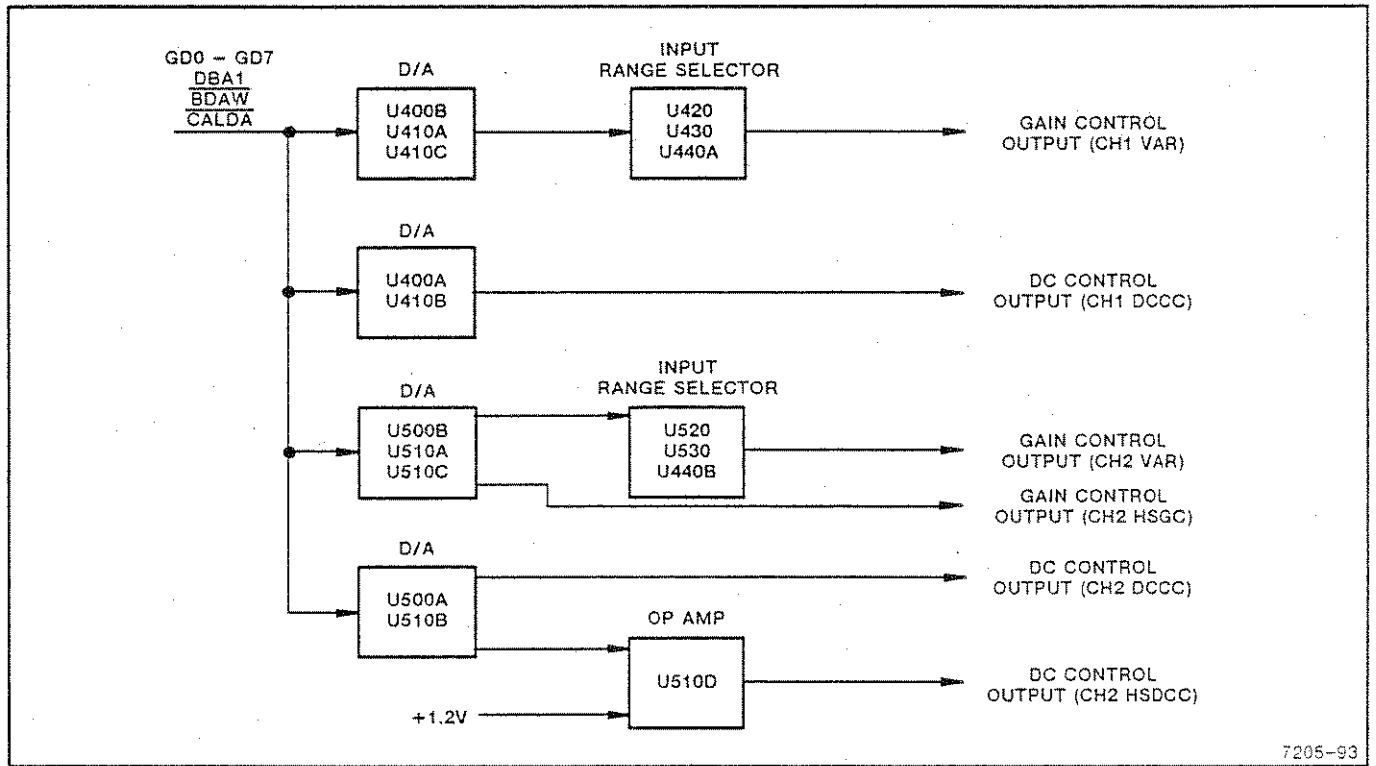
GD0 – GD7
DBA1
$\overline{BDAW}$
$\overline{CALDA}$

D/A
U400B
U410A
U410C

INPUT
RANGE SELECTOR
U420
U430
U440A

GAIN CONTROL
OUTPUT (CH1 VAR)

D/A
U400A
U410B

DC CONTROL
OUTPUT (CH1 DCCC)

D/A
U500B
U510A
U510C

INPUT
RANGE SELECTOR
U520
U530
U440B

GAIN CONTROL
OUTPUT (CH2 VAR)

GAIN CONTROL
OUTPUT (CH2 HSGC)

D/A
U500A
U510B

DC CONTROL
OUTPUT (CH2 DCCC)

OP AMP
U510D

+1.2V

DC CONTROL
OUTPUT (CH2 HSDCC)

7205–93